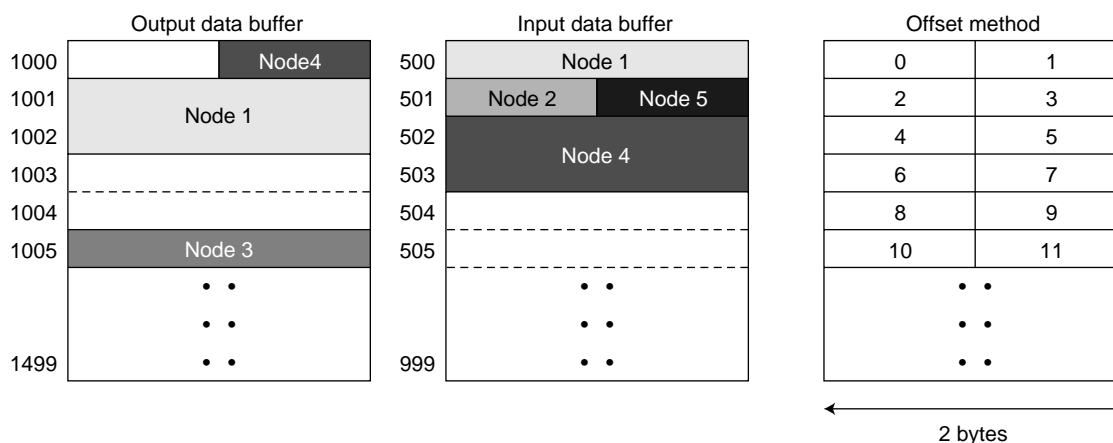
Output data buffer

1000 Node4
1001 Node 1
1002
1003
1004
1005 Node 3
1499

Input data buffer

500 Node 1
501 Node 2 Node 5
502 Node 4
503
504
505
999

Offset method

| 0 | 1 |
|---|---|
| 2 | 3 |
| 4 | 5 |
| 6 | 7 |
| 8 | 9 |
| 10 | 11 |

2 bytes